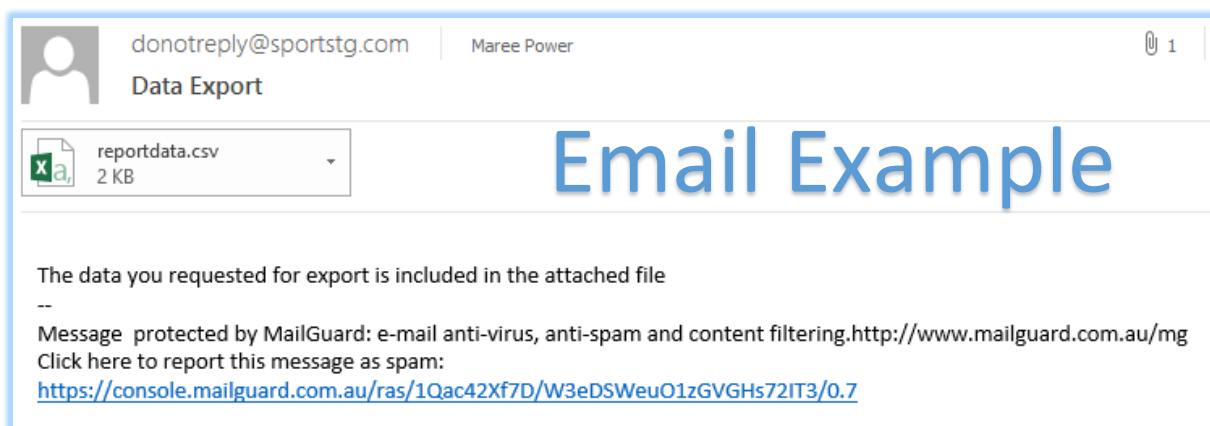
donotreply@sportstg.com

Maree Power

1

Data Export

reportdata.csv
2 KB

Email Example

The data you requested for export is included in the attached file
--
Message protected by MailGuard: e-mail anti-virus, anti-spam and content filtering.http://www.mailguard.com.au/mg
Click here to report this message as spam:
https://console.mailguard.com.au/ras/1Qac42Xf7D/W3eDSWeuO1zGVGHs72IT3/0.7